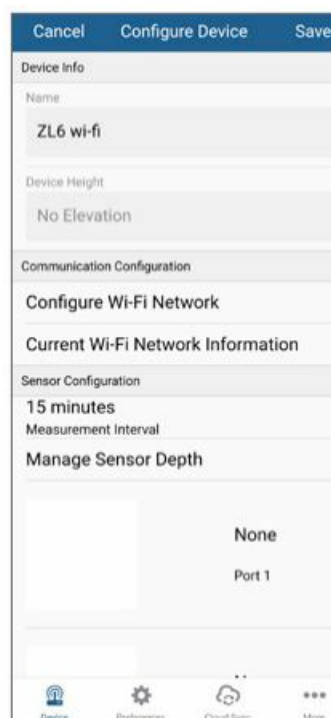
Cancel Configure Device Save

Device Info

Name

ZL6 wi-fi

Device Height

No Elevation

Communication Configuration

Configure Wi-Fi Network

Current Wi-Fi Network Information

Sensor Configuration

15 minutes

Measurement Interval

Manage Sensor Depth

None

Port 1

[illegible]

Device Preferences Cloud Sync More